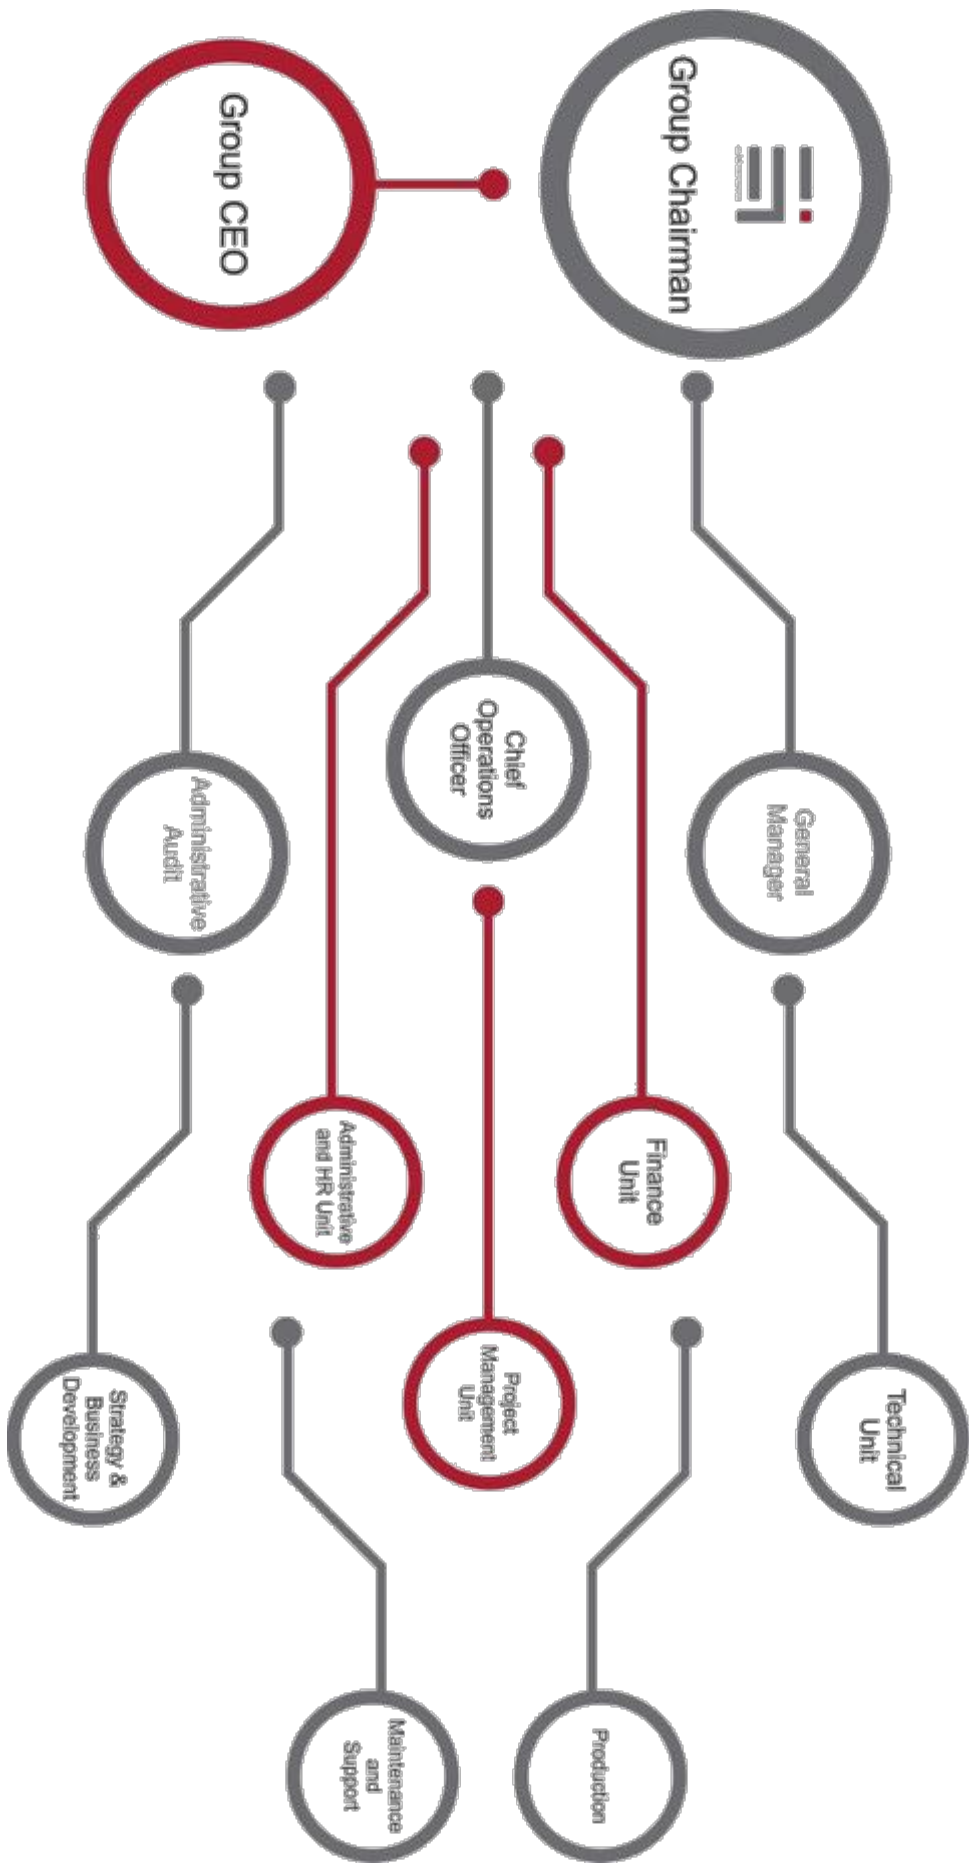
Group Chairman

Group CEO

General Manager

Chief Operations Officer

Administrative Audit

Finance Unit

Administrative and HR Unit

Technical Unit

Project Management Unit

Strategy & Business Development

Production

Maintenance and Support